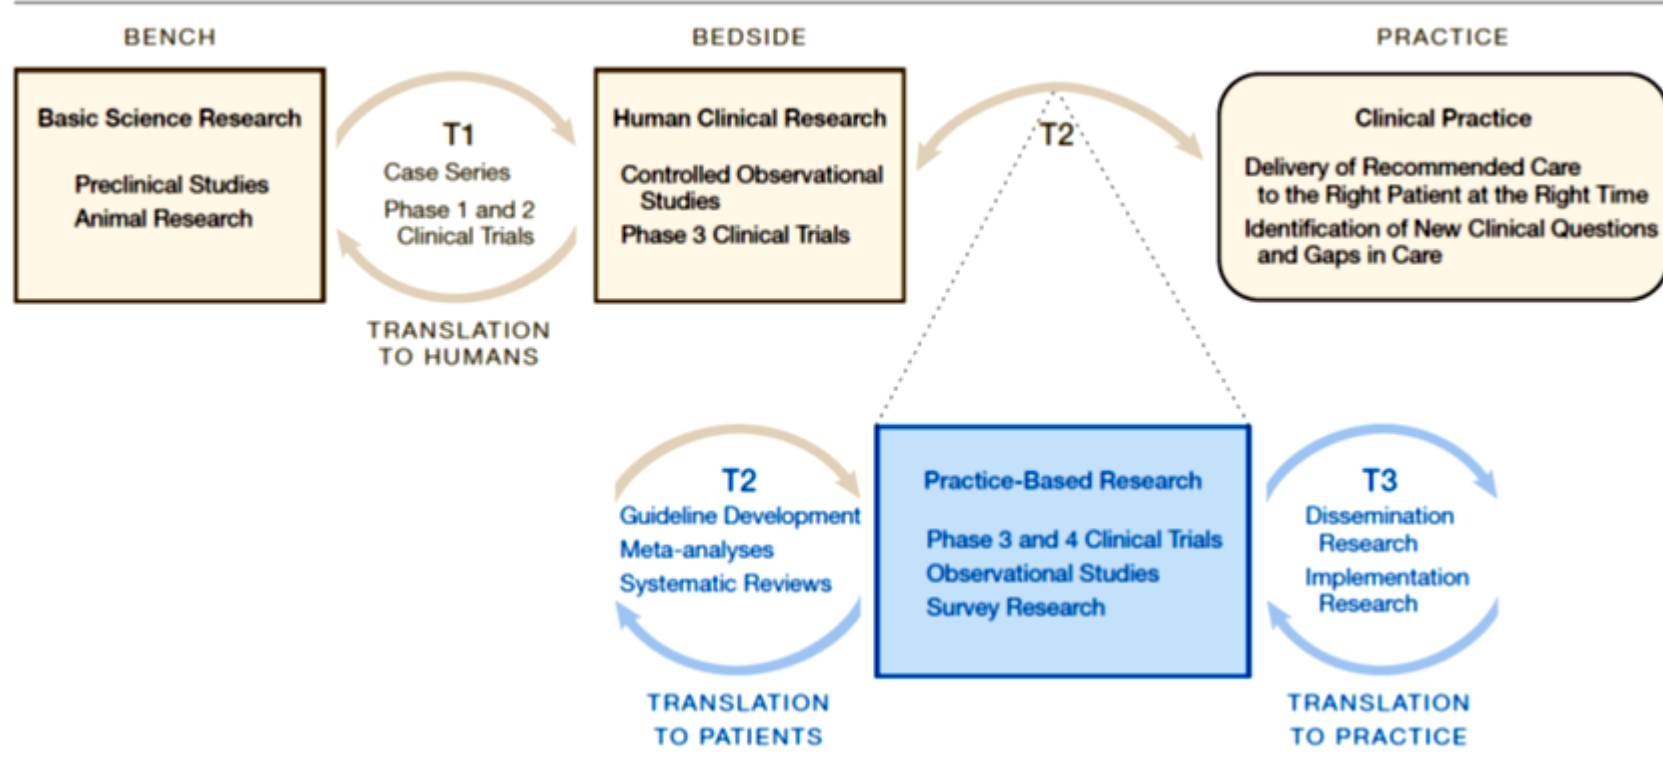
BENCH

BEDSIDE

PRACTICE

Basic Science Research

Preclinical Studies
Animal Research

T1
Case Series
Phase 1 and 2 Clinical Trials

TRANSLATION TO HUMANS

Human Clinical Research

Controlled Observational Studies
Phase 3 Clinical Trials

T2

Clinical Practice

Delivery of Recommended Care to the Right Patient at the Right Time
Identification of New Clinical Questions and Gaps in Care

T2
Guideline Development
Meta-analyses
Systematic Reviews

TRANSLATION TO PATIENTS

Practice-Based Research

Phase 3 and 4 Clinical Trials
Observational Studies
Survey Research

T3
Dissemination Research
Implementation Research

TRANSLATION TO PRACTICE